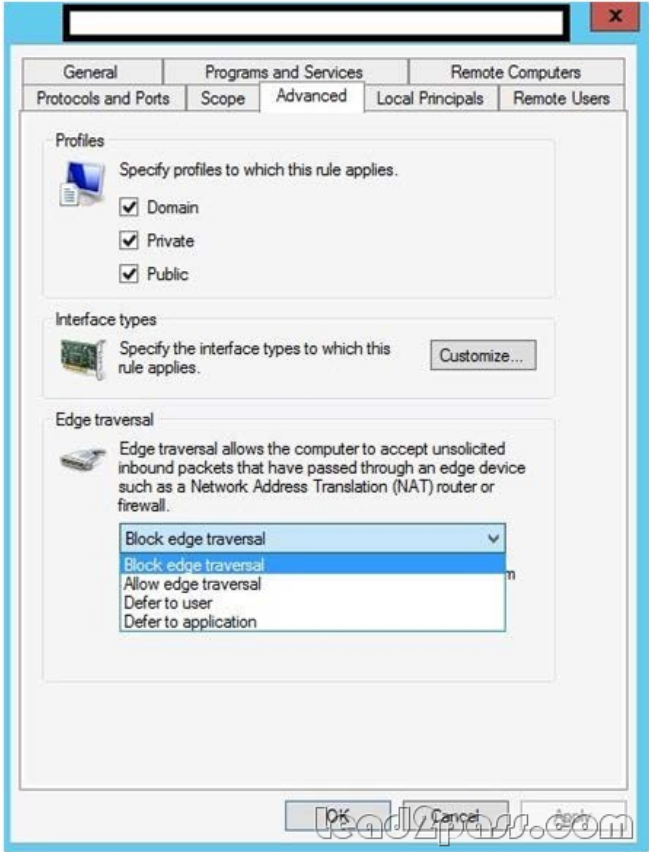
x

General | Programs and Services | Remote Computers
Protocols and Ports | Scope | Advanced | Local Principals | Remote Users

Profiles

Specify profiles to which this rule applies.

Domain

Private

Public

Interface types

Specify the interface types to which this rule applies.

Customize...

Edge traversal

Edge traversal allows the computer to accept unsolicited inbound packets that have passed through an edge device such as a Network Address Translation (NAT) router or firewall.

Block edge traversal

Block edge traversal
Allow edge traversal
Defer to user
Defer to application

m

OK | Cancel | Apply

lead2pass.com